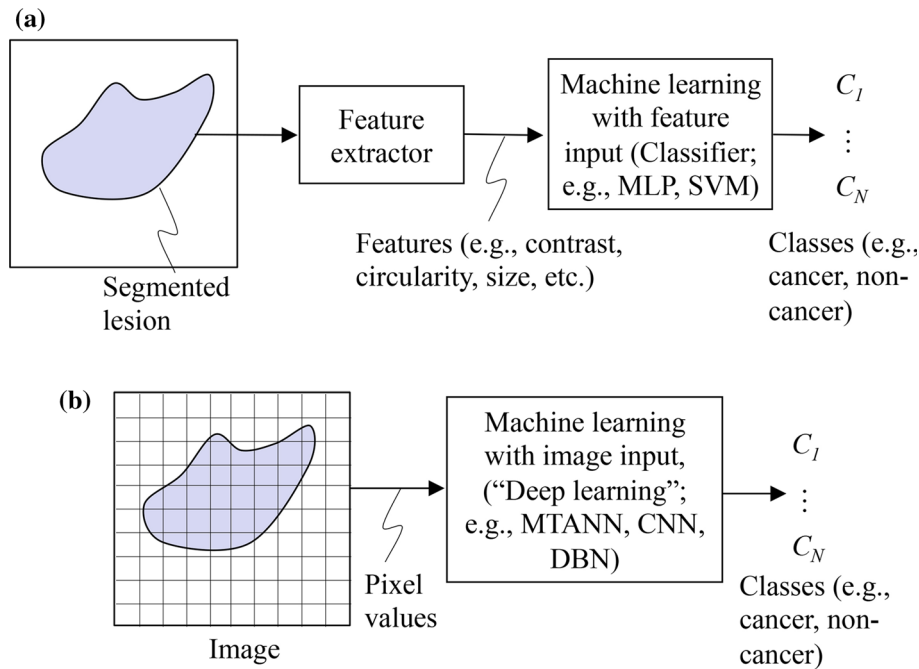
(a)

Feature extractor

Machine learning with feature input (Classifier; e.g., MLP, SVM)

$C_1$
$\vdots$
$C_N$

Segmented lesion

Features (e.g., contrast, circularity, size, etc.)

Classes (e.g., cancer, non-cancer)

(b)

Machine learning with image input, (“Deep learning”; e.g., MTANN, CNN, DBN)

$C_1$
$\vdots$
$C_N$

Pixel values

Image

Classes (e.g., cancer, non-cancer)